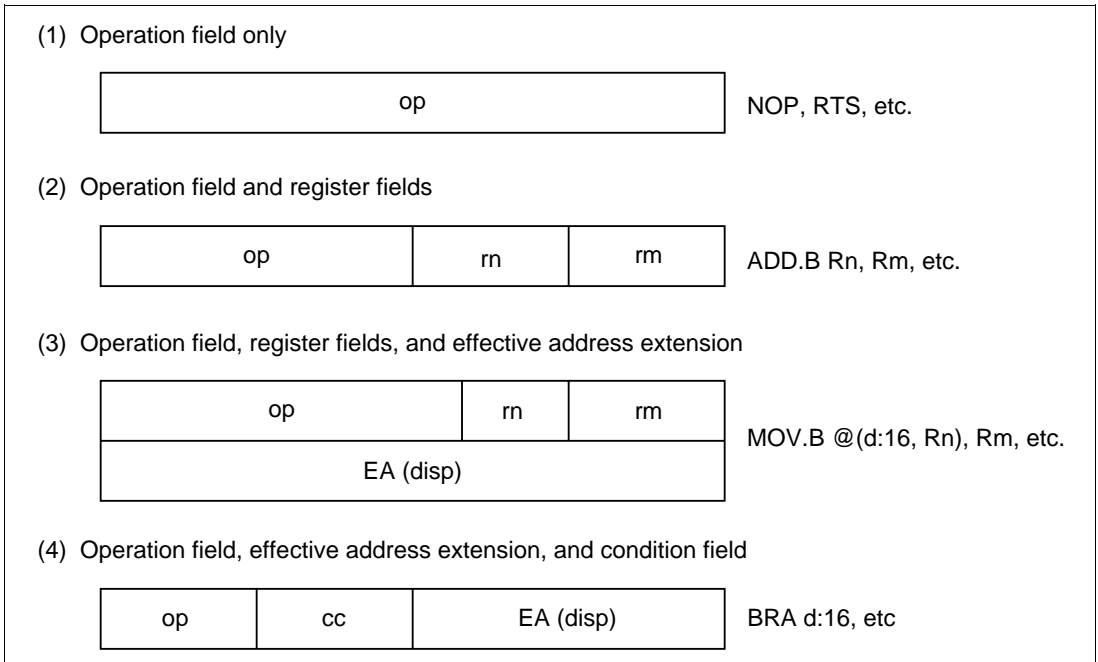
(1) Operation field only

op

NOP, RTS, etc.

(2) Operation field and register fields

| op | rn | rm |
|---|---|---|

ADD.B Rn, Rm, etc.

(3) Operation field, register fields, and effective address extension

| op | rn | rm |
|---|---|---|
| EA (disp) | | |

MOV.B @(d:16, Rn), Rm, etc.

(4) Operation field, effective address extension, and condition field

| op | cc | EA (disp) |
|---|---|---|

BRA d:16, etc